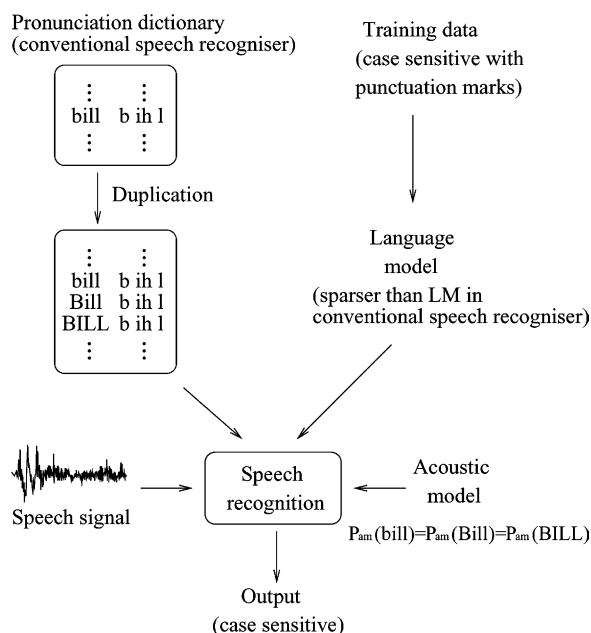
Pronunciation dictionary
(conventional speech recogniser)

⋮ ⋮
bill b ih l
⋮ ⋮

Duplication

⋮ ⋮
bill b ih l
Bill b ih l
BILL b ih l
⋮ ⋮

Training data
(case sensitive with punctuation marks)

Language model
(sparser than LM in conventional speech recogniser)

Speech signal

Speech recognition

Acoustic model

$P_{am}(\text{bill})=P_{am}(\text{Bill})=P_{am}(\text{BILL})$

Output
(case sensitive)